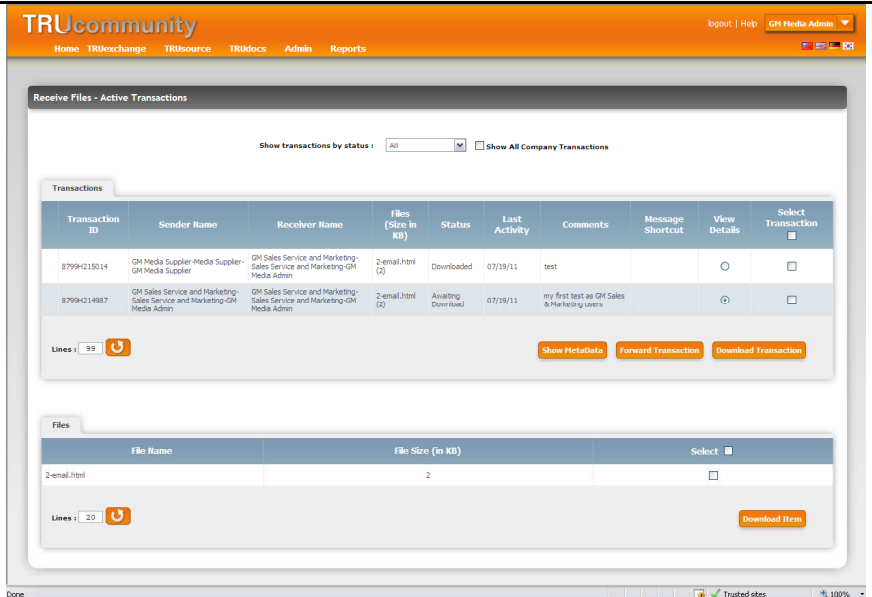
TRUcommunity

logout | Help GM Media Admin

Home TRUexchange TRUsource TRUdocs Admin Reports

Receive Files - Active Transactions

Show transactions by status : All Show All Company Transactions

Transactions

| Transaction ID | Sender Name | Receiver Name | Files (Size in KB) | Status | Last Activity | Comments | Message Shortcut | View Details | Select Transaction |
|---|---|---|---|---|---|---|---|---|---|
| 8799H215014 | GM Media Supplier-Media Supplier-GM Media Supplier | GM Sales Service and Marketing-Sales Service and Marketing-GM Media Admin | 2-email.html (2) | Downloaded | 07/19/11 | test | | | |
| 8799H214987 | GM Sales Service and Marketing-Sales Service and Marketing-GM Media Admin | GM Sales Service and Marketing-Sales Service and Marketing-GM Media Admin | 2-email.html (2) | Awaiting Download | 07/19/11 | my first test as GM Sales & Marketing users | | | |

Lines : 99

Show MetaData Forward Transaction Download Transaction

Files

| File Name | File Size (in KB) | Select |
|---|---|---|
| 2-email.html | 2 | |

Lines : 20

Download Item

Done Trusted sites 100%